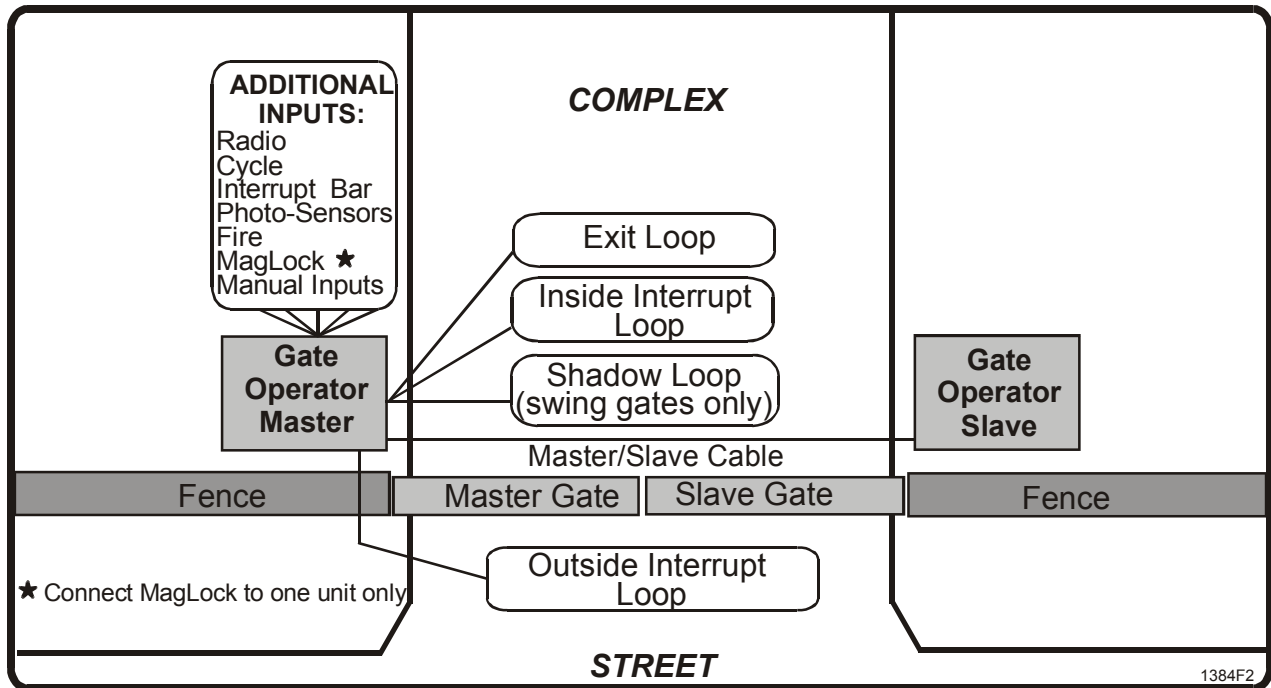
ADDITIONAL INPUTS:
Radio
Cycle
Interrupt Bar
Photo-Sensors
Fire
MagLock ★
Manual Inputs

COMPLEX

Exit Loop

Inside Interrupt Loop

Shadow Loop (swing gates only)

Gate Operator Master

Gate Operator Slave

Master/Slave Cable

Fence

Master Gate

Slave Gate

Fence

Outside Interrupt Loop

★ Connect MagLock to one unit only

STREET

1384F2